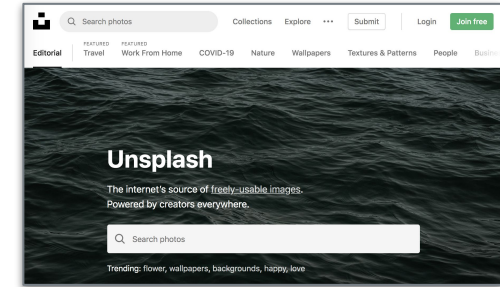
Search photos

Collections Explore ··· Submit Login Join free

Editorial FEATURED Travel FEATURED Work From Home COVID-19 Nature Wallpapers Textures & Patterns People Busine

Unsplash

The internet's source of freely-usable images.
Powered by creators everywhere.

Search photos

Trending: flower, wallpapers, backgrounds, happy, love